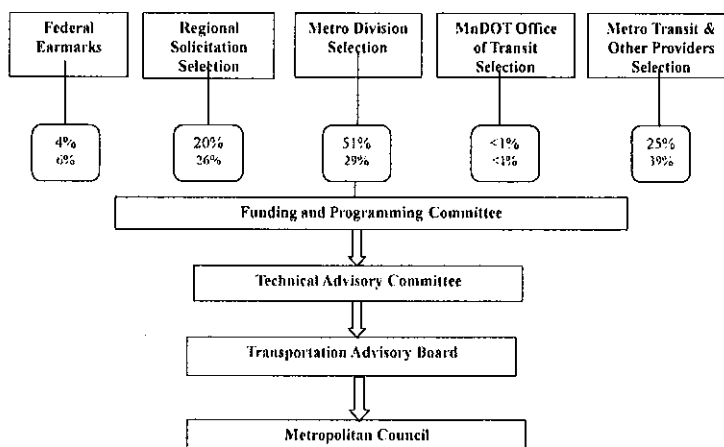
Federal Earmarks

Regional Solicitation Selection

Metro Division Selection

MnDOT Office of Transit Selection

Metro Transit & Other Providers Selection

4%
6%

20%
26%

51%
29%

<1%
<1%

25%
39%

Funding and Programming Committee

Technical Advisory Committee

Transportation Advisory Board

Metropolitan Council